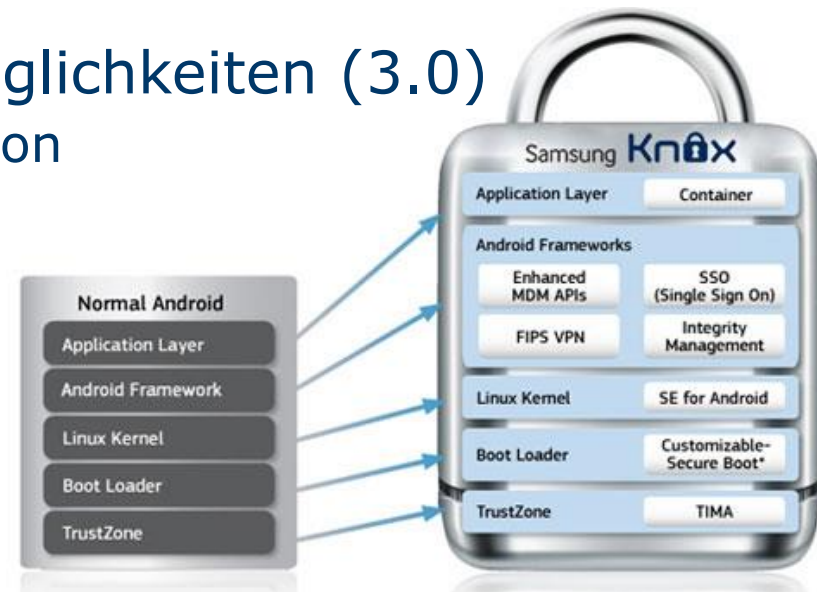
glichkeiten (3.0)
on

Normal Android
Application Layer
Android Framework
Linux Kernel
Boot Loader
TrustZone

Samsung Knox
Application Layer
Container
Android Frameworks
Enhanced MDM APIs
SSO (Single Sign On)
FIPS VPN
Integrity Management
Linux Kernel
SE for Android
Boot Loader
Customizable-Secure Boot*
TrustZone
TIMA